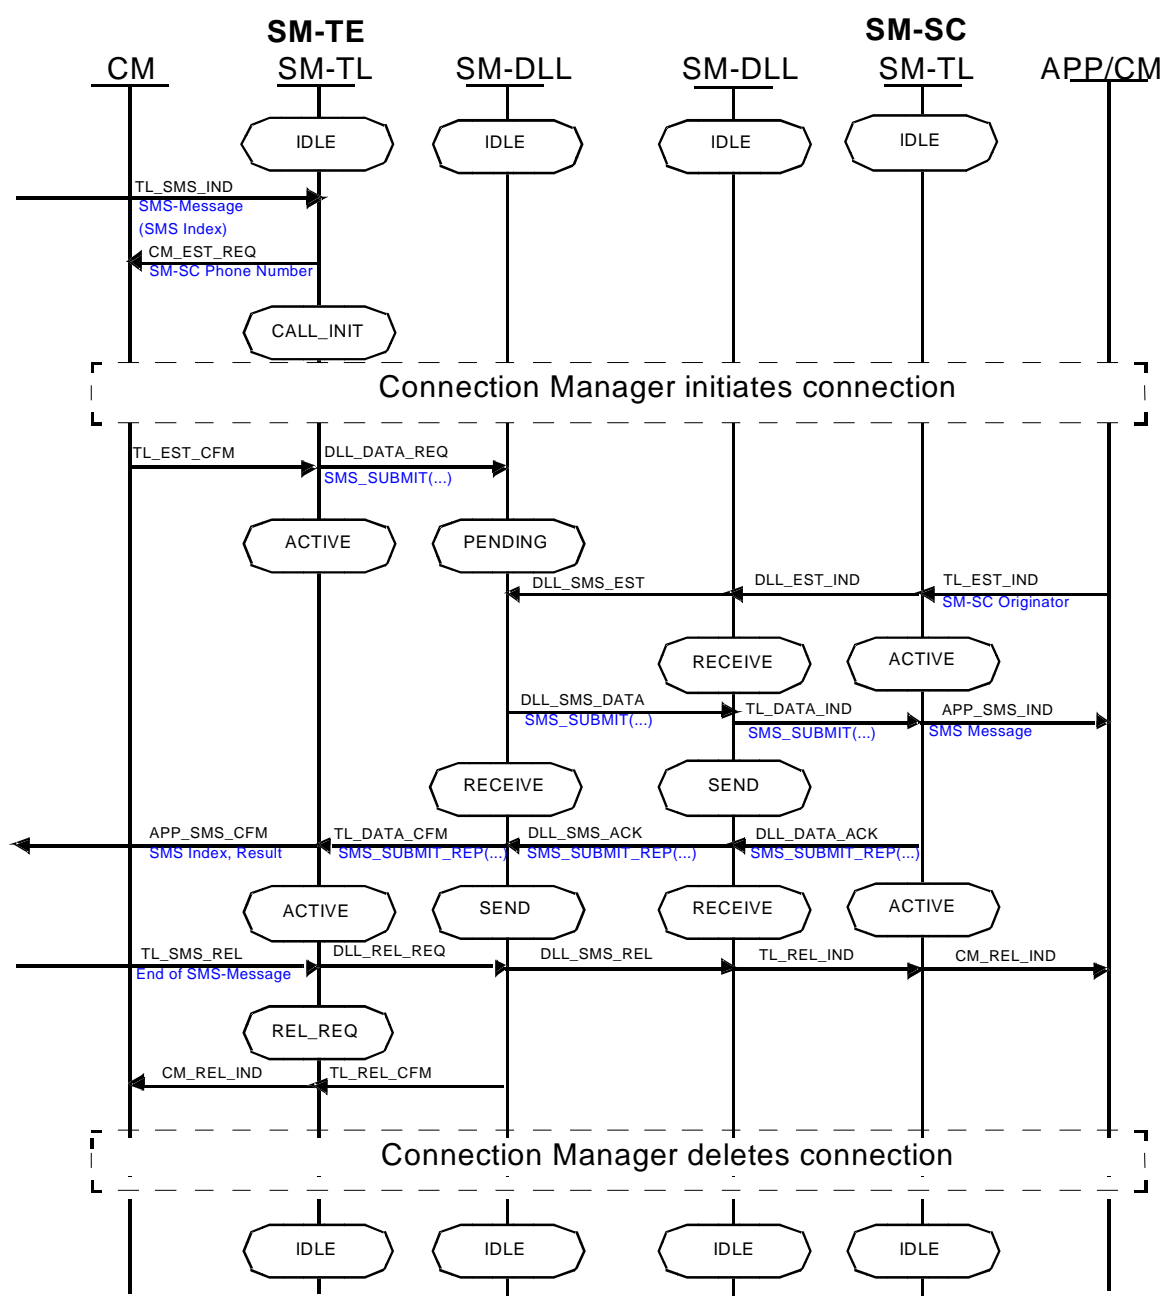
SM-TE

SM-SC

CM

SM-TL

SM-DLL

SM-DLL

SM-TL

APP/CM

IDLE

IDLE

IDLE

IDLE

TL_SMS_IND
SMS-Message
(SMS Index)

CM_EST_REQ
SM-SC Phone Number

CALL_INIT

Connection Manager initiates connection

TL_EST_CFM

DLL_DATA_REQ
SMS_SUBMIT(...)

ACTIVE

PENDING

DLL_SMS_EST

DLL_EST_IND

TL_EST_IND
SM-SC Originator

RECEIVE

ACTIVE

DLL_SMS_DATA
SMS_SUBMIT(...)

TL_DATA_IND
SMS_SUBMIT(...)

APP_SMS_IND
SMS Message

RECEIVE

SEND

APP_SMS_CFM
SMS Index, Result

TL_DATA_CFM
SMS_SUBMIT_REP(...)

DLL_SMS_ACK
SMS_SUBMIT_REP(...)

DLL_DATA_ACK
SMS_SUBMIT_REP(...)

ACTIVE

SEND

RECEIVE

ACTIVE

TL_SMS_REL
End of SMS-Message

DLL_REL_REQ

DLL_SMS_REL

TL_REL_IND

CM_REL_IND

REL_REQ

CM_REL_IND

TL_REL_CFM

Connection Manager deletes connection

IDLE

IDLE

IDLE

IDLE